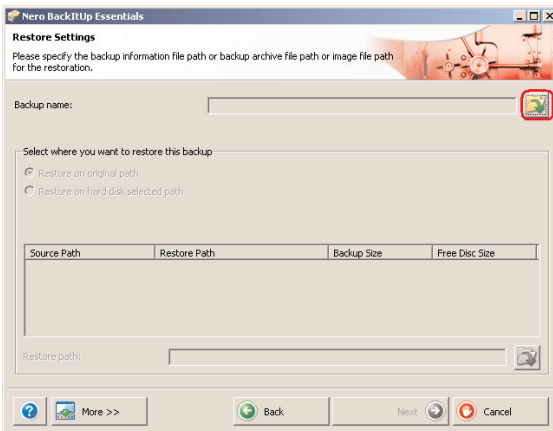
Nero BackItUp Essentials

Restore Settings

Please specify the backup information file path or backup archive file path or image file path for the restoration.

Backup name:

Select where you want to restore this backup

Restore on original path

Restore on hard disk selected path

| Source Path | Restore Path | Backup Size | Free Disc Size |
|---|---|---|---|

Restore path:

More >>

Back

Next

Cancel